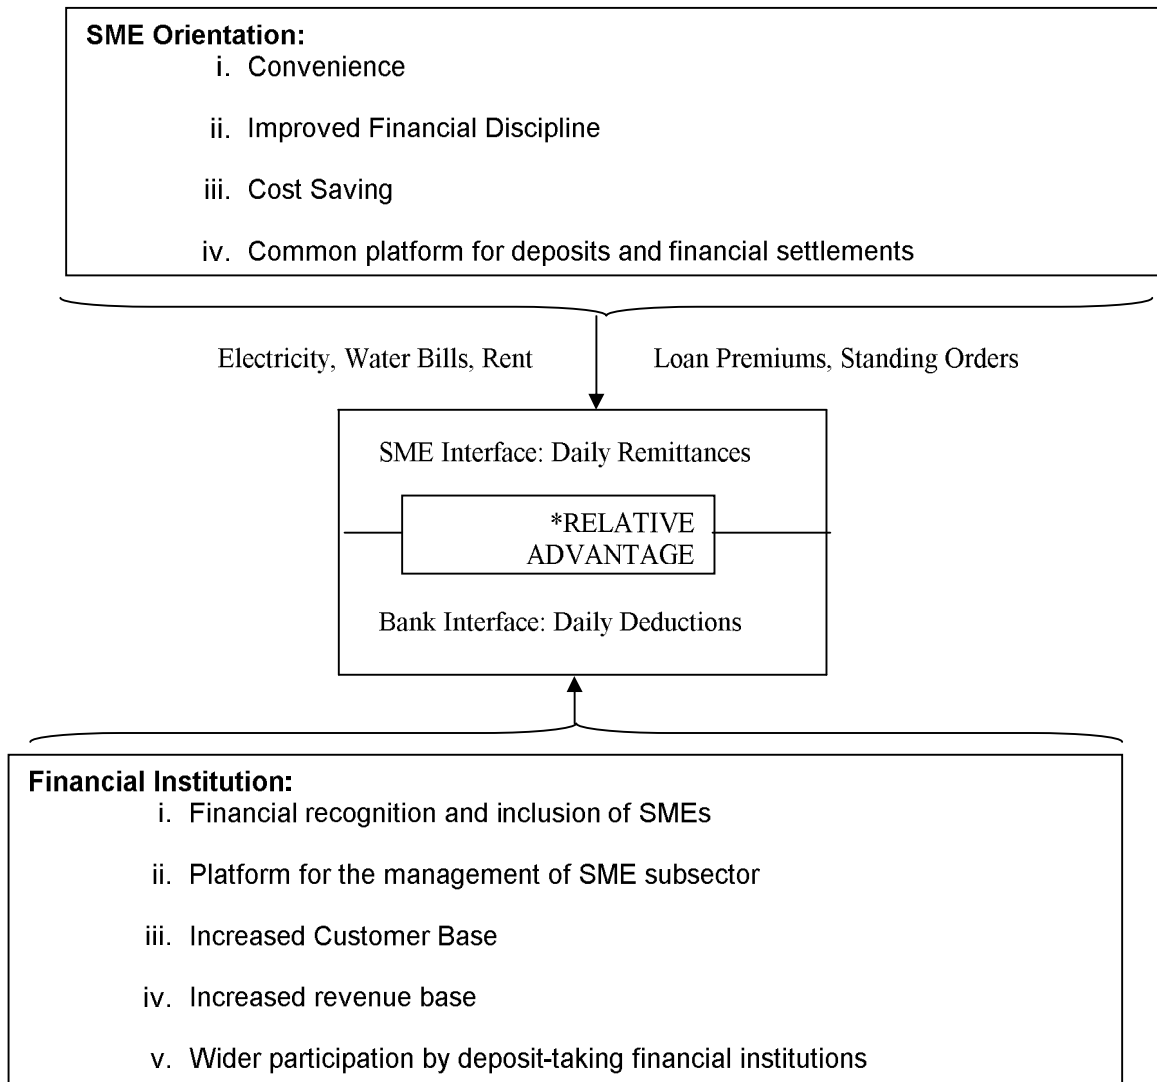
SME Orientation:
i. Convenience
ii. Improved Financial Discipline
iii. Cost Saving
iv. Common platform for deposits and financial settlements

Electricity, Water Bills, Rent

Loan Premiums, Standing Orders

SME Interface: Daily Remittances

*RELATIVE ADVANTAGE

Bank Interface: Daily Deductions

Financial Institution:
i. Financial recognition and inclusion of SMEs
ii. Platform for the management of SME subsector
iii. Increased Customer Base
iv. Increased revenue base
v. Wider participation by deposit-taking financial institutions